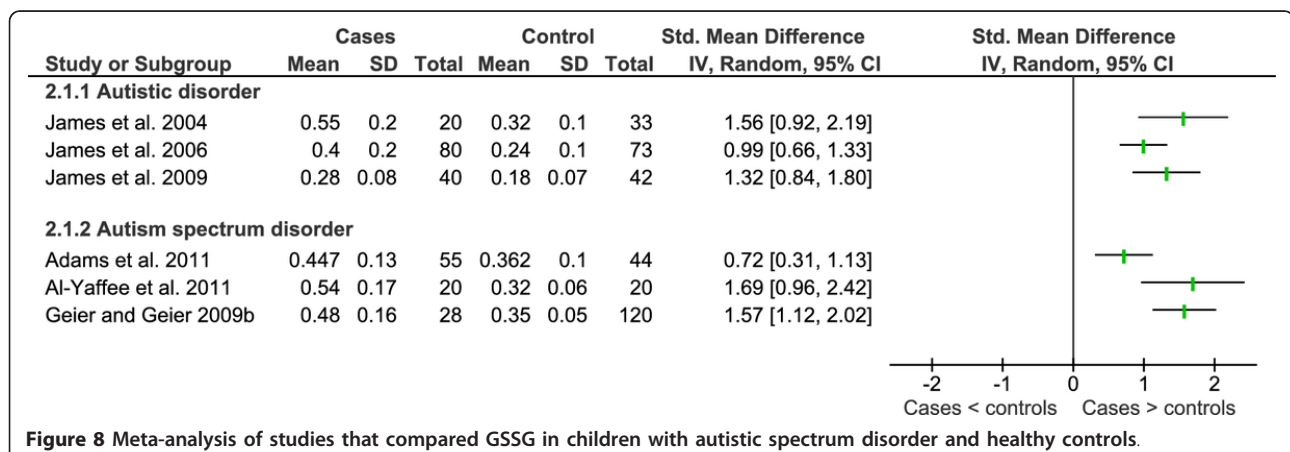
| Study or Subgroup | Cases Mean | Cases SD | Cases Total | Control Mean | Control SD | Control Total | Std. Mean Difference IV, Random, 95% CI |
|---|---|---|---|---|---|---|---|
| **2.1.1 Autistic disorder** | | | | | | | |
| James et al. 2004 | 0.55 | 0.2 | 20 | 0.32 | 0.1 | 33 | 1.56 [0.92, 2.19] |
| James et al. 2006 | 0.4 | 0.2 | 80 | 0.24 | 0.1 | 73 | 0.99 [0.66, 1.33] |
| James et al. 2009 | 0.28 | 0.08 | 40 | 0.18 | 0.07 | 42 | 1.32 [0.84, 1.80] |
| **2.1.2 Autism spectrum disorder** | | | | | | | |
| Adams et al. 2011 | 0.447 | 0.13 | 55 | 0.362 | 0.1 | 44 | 0.72 [0.31, 1.13] |
| Al-Yaffee et al. 2011 | 0.54 | 0.17 | 20 | 0.32 | 0.06 | 20 | 1.69 [0.96, 2.42] |
| Geier and Geier 2009b | 0.48 | 0.16 | 28 | 0.35 | 0.05 | 120 | 1.57 [1.12, 2.02] |

Std. Mean Difference
IV, Random, 95% CI

-2 -1 0 1 2
Cases < controls Cases > controls

**Figure 8** Meta-analysis of studies that compared GSSG in children with autistic spectrum disorder and healthy controls.